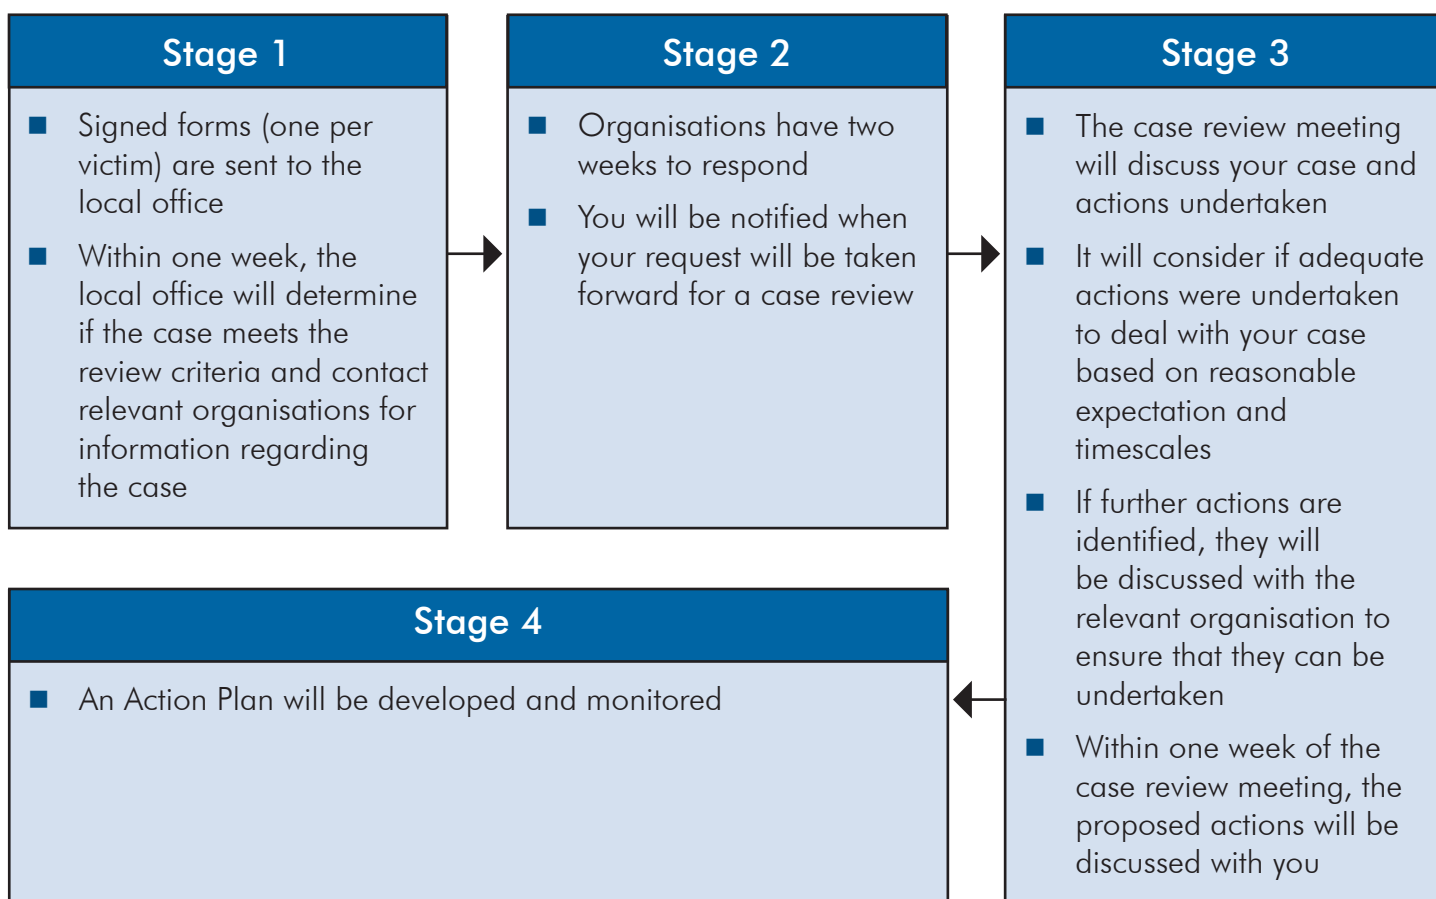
Stage 1

- Signed forms (one per victim) are sent to the local office
- Within one week, the local office will determine if the case meets the review criteria and contact relevant organisations for information regarding the case

Stage 2

- Organisations have two weeks to respond
- You will be notified when your request will be taken forward for a case review

Stage 3

- The case review meeting will discuss your case and actions undertaken
- It will consider if adequate actions were undertaken to deal with your case based on reasonable expectation and timescales
- If further actions are identified, they will be discussed with the relevant organisation to ensure that they can be undertaken
- Within one week of the case review meeting, the proposed actions will be discussed with you

Stage 4

- An Action Plan will be developed and monitored